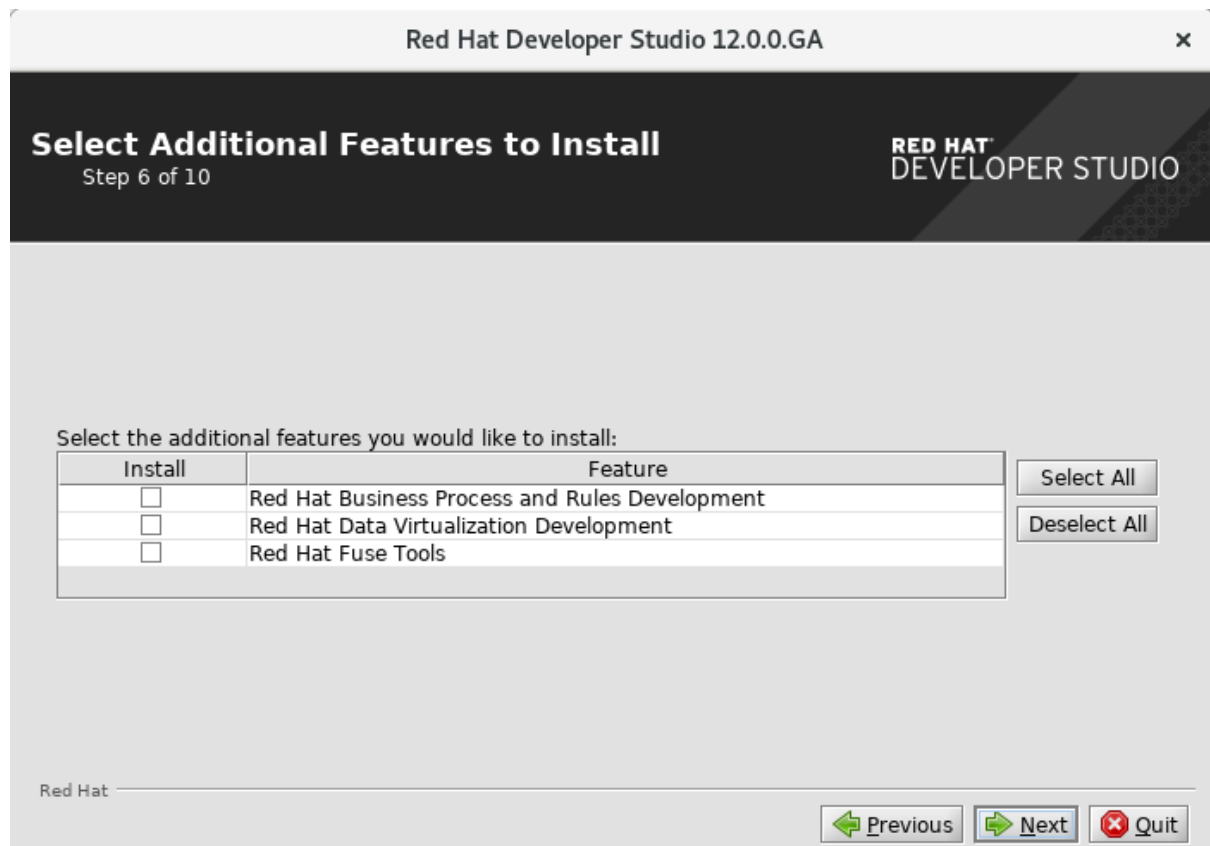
Red Hat Developer Studio 12.0.0.GA

×

Select Additional Features to Install
Step 6 of 10

RED HAT
DEVELOPER STUDIO

Select the additional features you would like to install:

| Install | Feature |
|---|---|
| ☐ | Red Hat Business Process and Rules Development |
| ☐ | Red Hat Data Virtualization Development |
| ☐ | Red Hat Fuse Tools |

Select All

Deselect All

Red Hat

Previous | Next | Quit